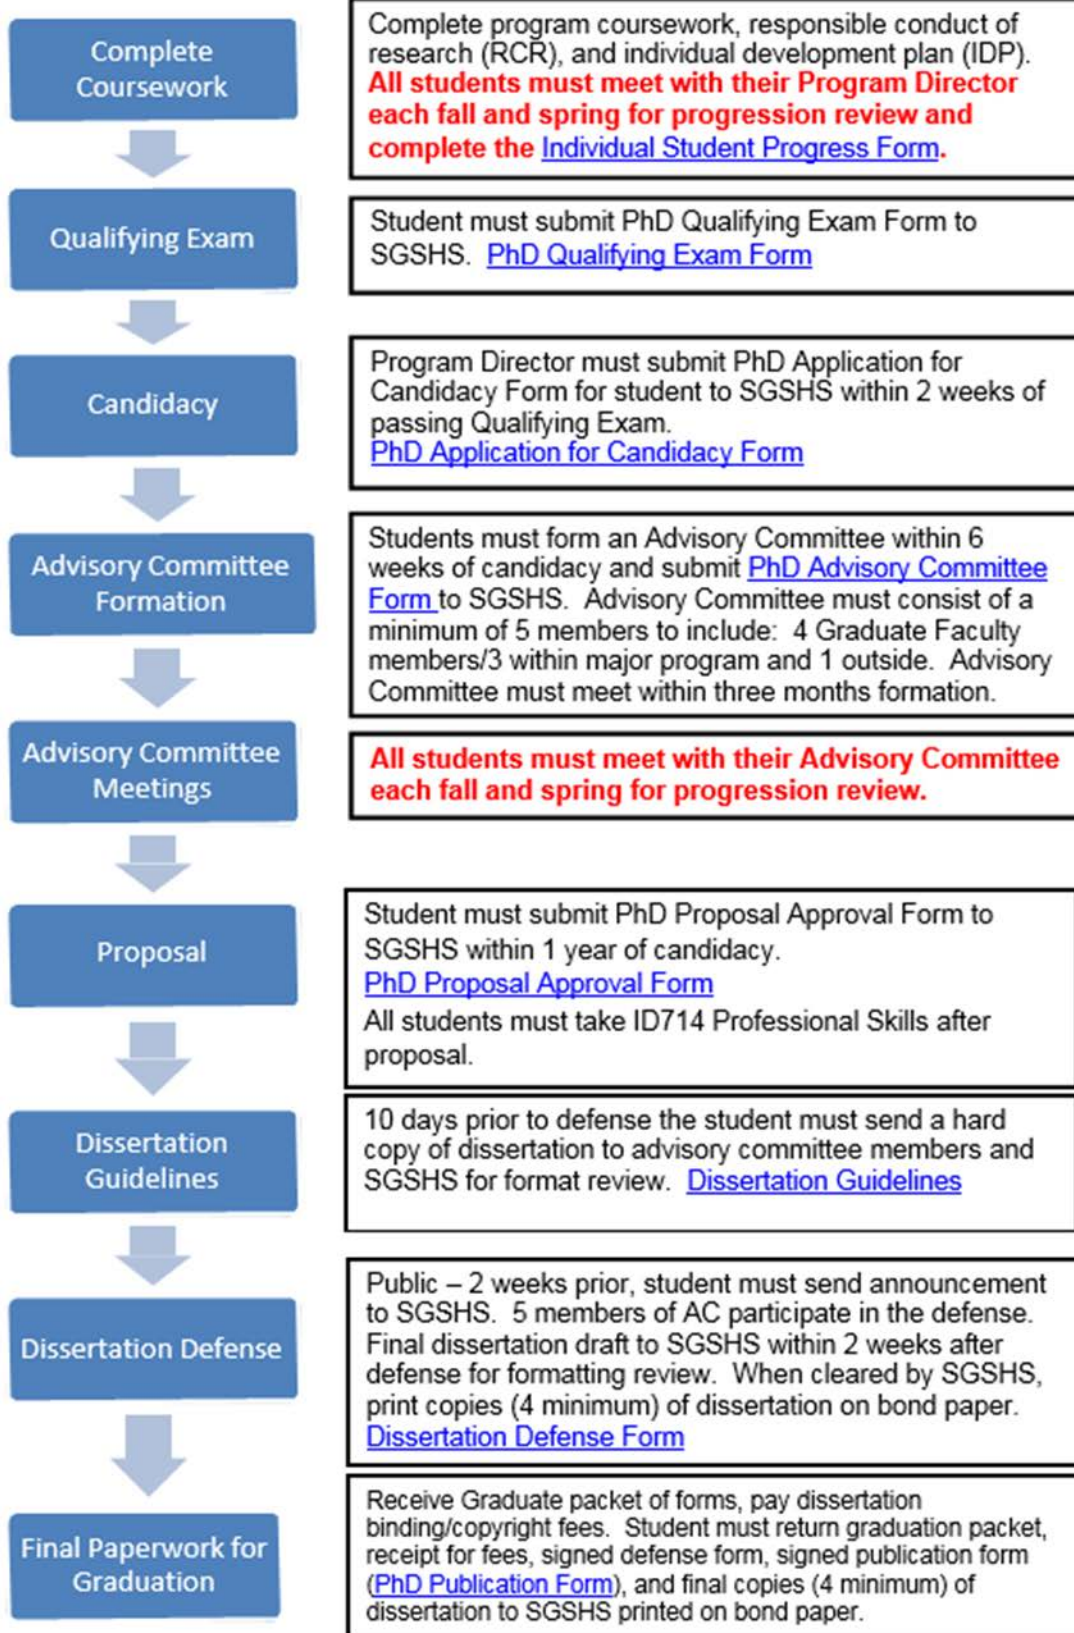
Complete Coursework

Complete program coursework, responsible conduct of research (RCR), and individual development plan (IDP). All students must meet with their Program Director each fall and spring for progression review and complete the Individual Student Progress Form.

Qualifying Exam

Student must submit PhD Qualifying Exam Form to SGSHS. PhD Qualifying Exam Form

Candidacy

Program Director must submit PhD Application for Candidacy Form for student to SGSHS within 2 weeks of passing Qualifying Exam.
PhD Application for Candidacy Form

Advisory Committee Formation

Students must form an Advisory Committee within 6 weeks of candidacy and submit PhD Advisory Committee Form to SGSHS. Advisory Committee must consist of a minimum of 5 members to include: 4 Graduate Faculty members/3 within major program and 1 outside. Advisory Committee must meet within three months formation.

Advisory Committee Meetings

All students must meet with their Advisory Committee each fall and spring for progression review.

Proposal

Student must submit PhD Proposal Approval Form to SGSHS within 1 year of candidacy.
PhD Proposal Approval Form
All students must take ID714 Professional Skills after proposal.

Dissertation Guidelines

10 days prior to defense the student must send a hard copy of dissertation to advisory committee members and SGSHS for format review. Dissertation Guidelines

Dissertation Defense

Public – 2 weeks prior, student must send announcement to SGSHS. 5 members of AC participate in the defense. Final dissertation draft to SGSHS within 2 weeks after defense for formatting review. When cleared by SGSHS, print copies (4 minimum) of dissertation on bond paper.
Dissertation Defense Form

Final Paperwork for Graduation

Receive Graduate packet of forms, pay dissertation binding/copyright fees. Student must return graduation packet, receipt for fees, signed defense form, signed publication form (PhD Publication Form), and final copies (4 minimum) of dissertation to SGSHS printed on bond paper.